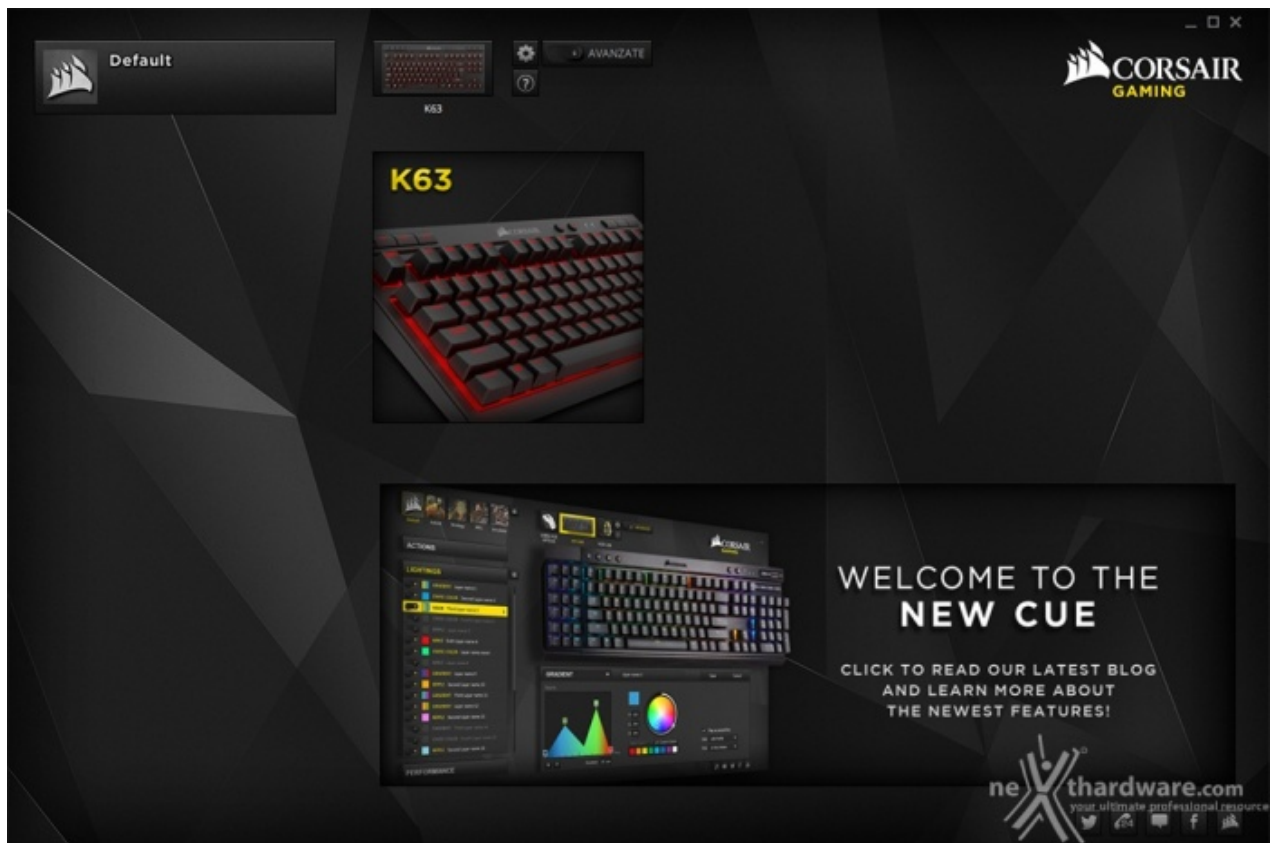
Default

K63

AVANZATE

CORSAIR
GAMING

K63

ACTIONS

LIGHTINGS

GRADIENT

PERFORMANCE

CORSAIR
GAMING

WELCOME TO THE
NEW CUE

CLICK TO READ OUR LATEST BLOG AND LEARN MORE ABOUT THE NEWEST FEATURES!

nexthardware.com
your ultimate professional resource